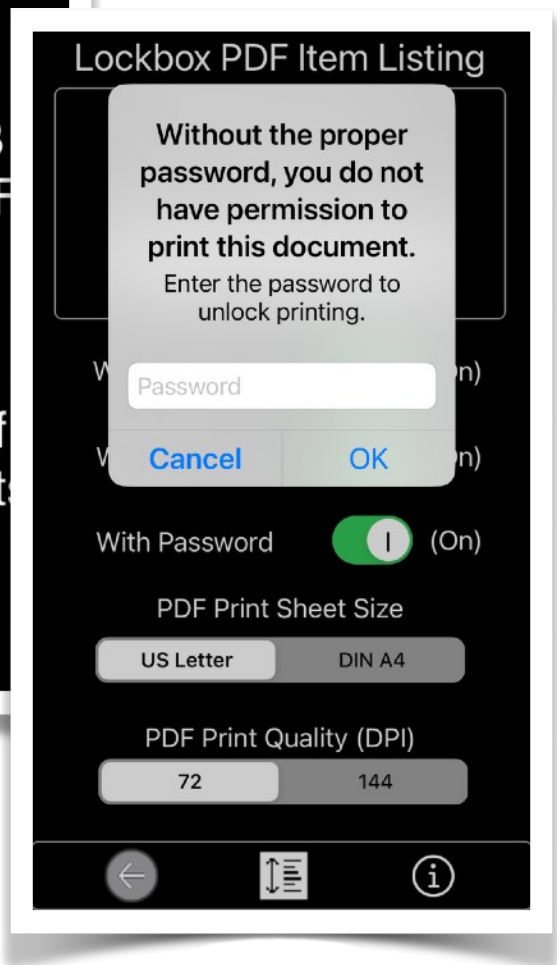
Lockbox PDF Item Listing

Without the proper password, you do not have permission to print this document.

Enter the password to unlock printing.

W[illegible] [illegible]n)

Password

Cancel OK

W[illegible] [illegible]n)

With Password (On)

PDF Print Sheet Size

US Letter DIN A4

PDF Print Quality (DPI)

72 144